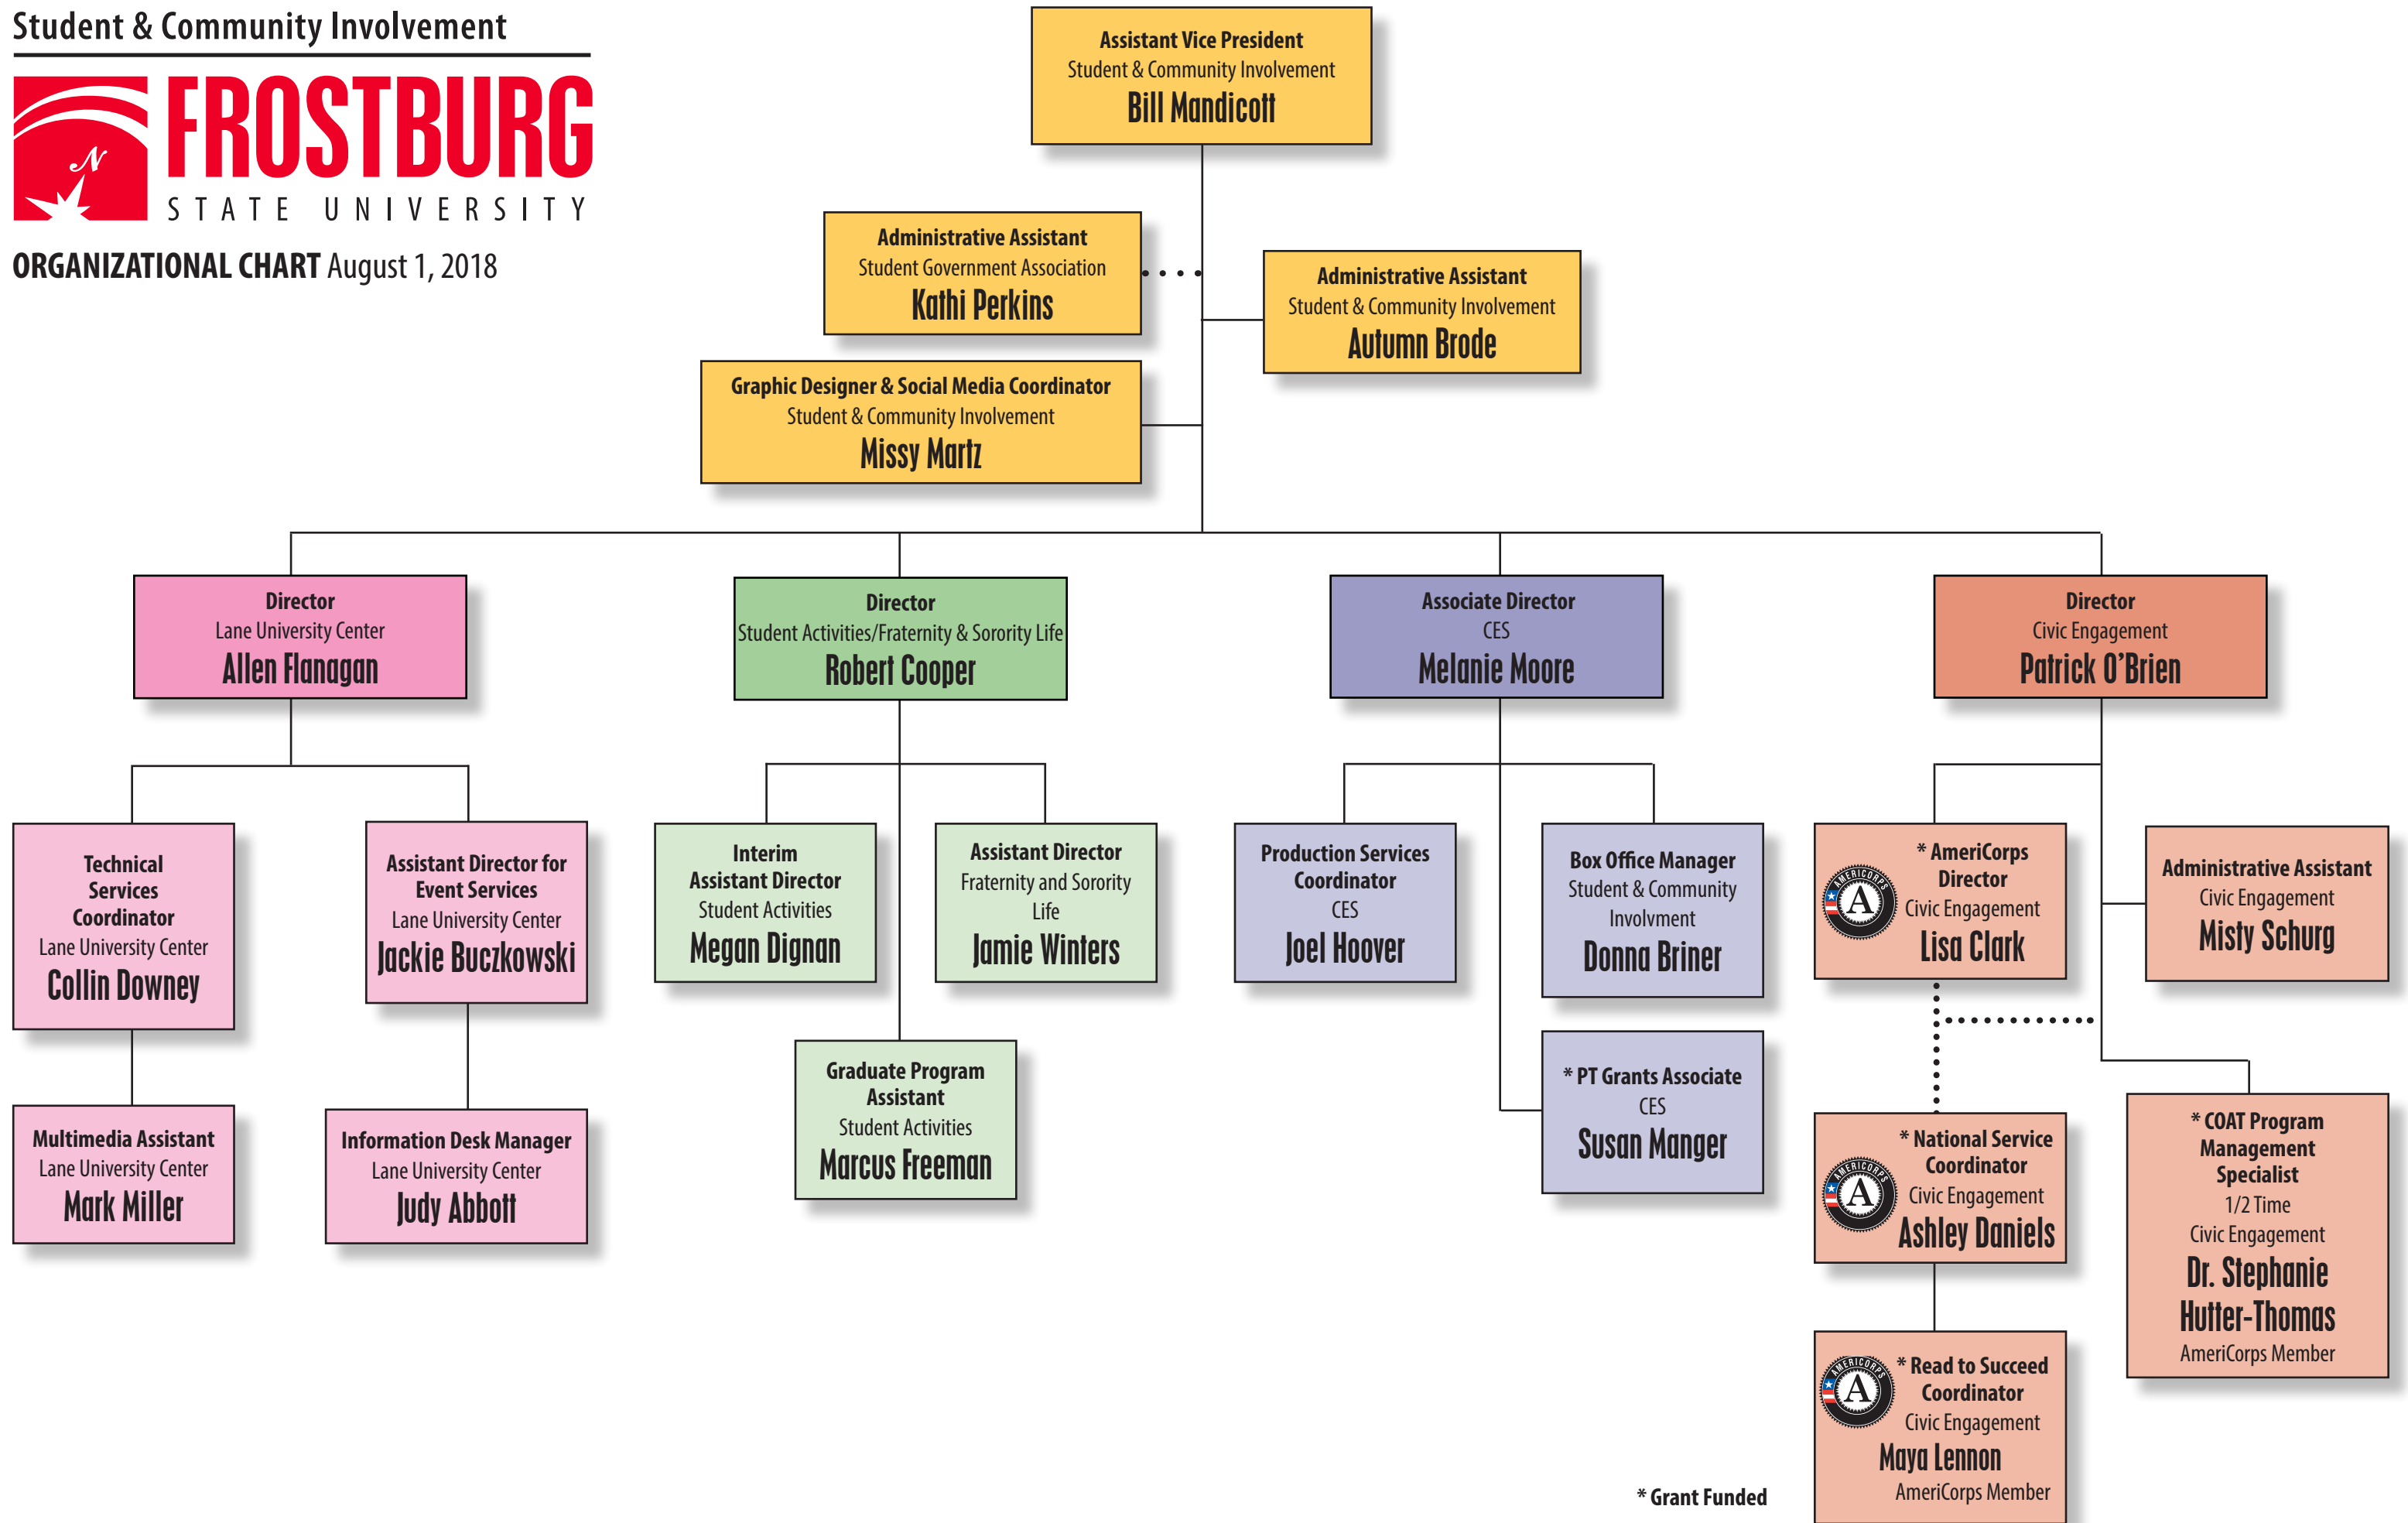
Student & Community Involvement

FROSTBURG STATE UNIVERSITY

ORGANIZATIONAL CHART August 1, 2018

Assistant Vice President
Student & Community Involvement
Bill Mandicott

Administrative Assistant
Student Government Association
Kathi Perkins

Administrative Assistant
Student & Community Involvement
Autumn Brode

Graphic Designer & Social Media Coordinator
Student & Community Involvement
Missy Martz

Director
Lane University Center
Allen Flanagan

Director
Student Activities/Fraternity & Sorority Life
Robert Cooper

Associate Director
CES
Melanie Moore

Director
Civic Engagement
Patrick O'Brien

Technical Services Coordinator
Lane University Center
Collin Downey

Assistant Director for Event Services
Lane University Center
Jackie Buczkowski

Interim Assistant Director
Student Activities
Megan Dignan

Assistant Director
Fraternity and Sorority Life
Jamie Winters

Production Services Coordinator
CES
Joel Hoover

Box Office Manager
Student & Community Involvment
Donna Briner

* AmeriCorps Director
Civic Engagement
Lisa Clark

Administrative Assistant
Civic Engagement
Misty Schurg

Multimedia Assistant
Lane University Center
Mark Miller

Information Desk Manager
Lane University Center
Judy Abbott

Graduate Program Assistant
Student Activities
Marcus Freeman

* PT Grants Associate
CES
Susan Manger

* National Service Coordinator
Civic Engagement
Ashley Daniels

* COAT Program Management Specialist
1/2 Time
Civic Engagement
Dr. Stephanie Hutter-Thomas
AmeriCorps Member

* Read to Succeed Coordinator
Civic Engagement
Maya Lennon
AmeriCorps Member

* Grant Funded